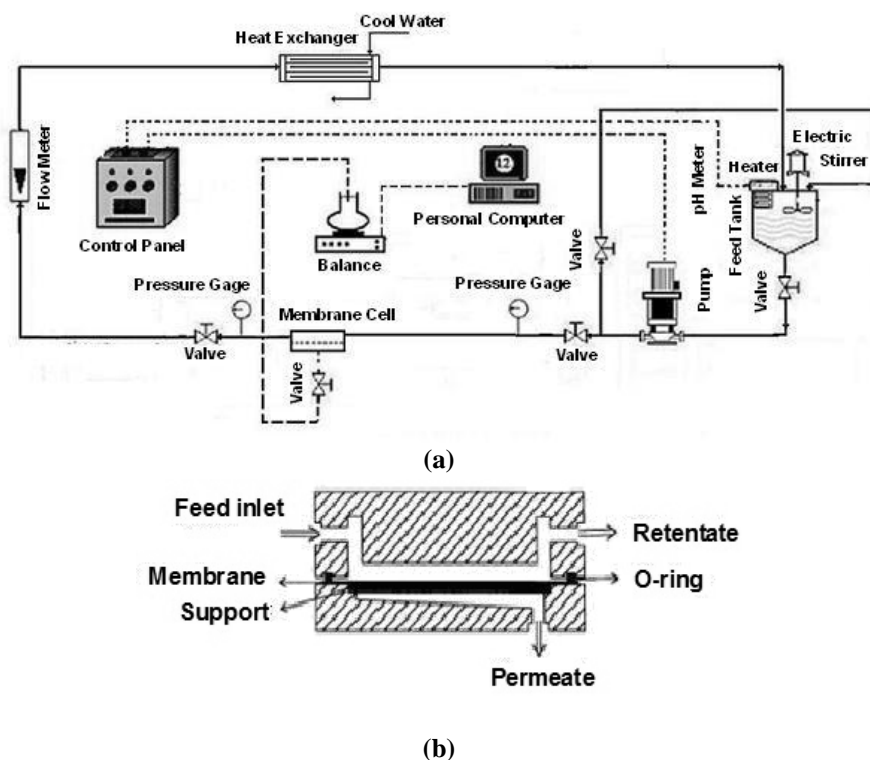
Cool Water
Heat Exchanger
Flow Meter
Control Panel
Balance
Personal Computer
12
pH Meter
Heater
Electric Stirrer
Feed Tank
Valve
Pump
Valve
Pressure Gage
Pressure Gage
Membrane Cell
Valve
Valve
Valve

(a)

Feed inlet
Retentate
Membrane
O-ring
Support
Permeate

(b)